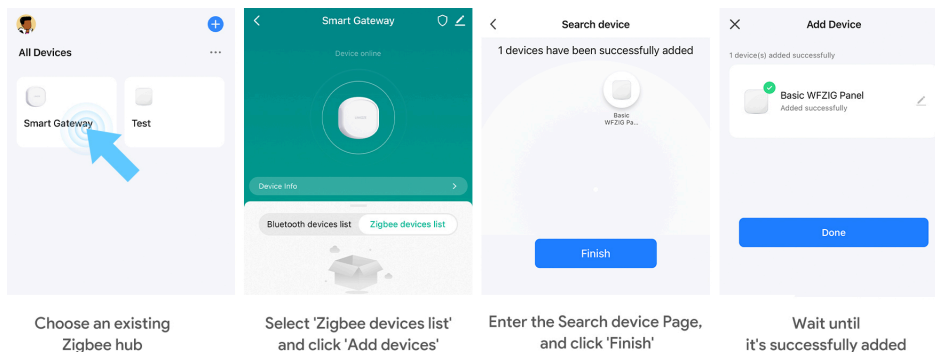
All Devices

Smart Gateway

Test

Smart Gateway

Device online

Device Info

Bluetooth devices list

Zigbee devices list

Search device

1 devices have been successfully added

Basic WFZIG Pa...

Finish

Add Device

1 device(s) added successfully

Basic WFZIG Panel

Added successfully

Done

Choose an existing Zigbee hub

Select 'Zigbee devices list' and click 'Add devices'

Enter the Search device Page, and click 'Finish'

Wait until it's successfully added